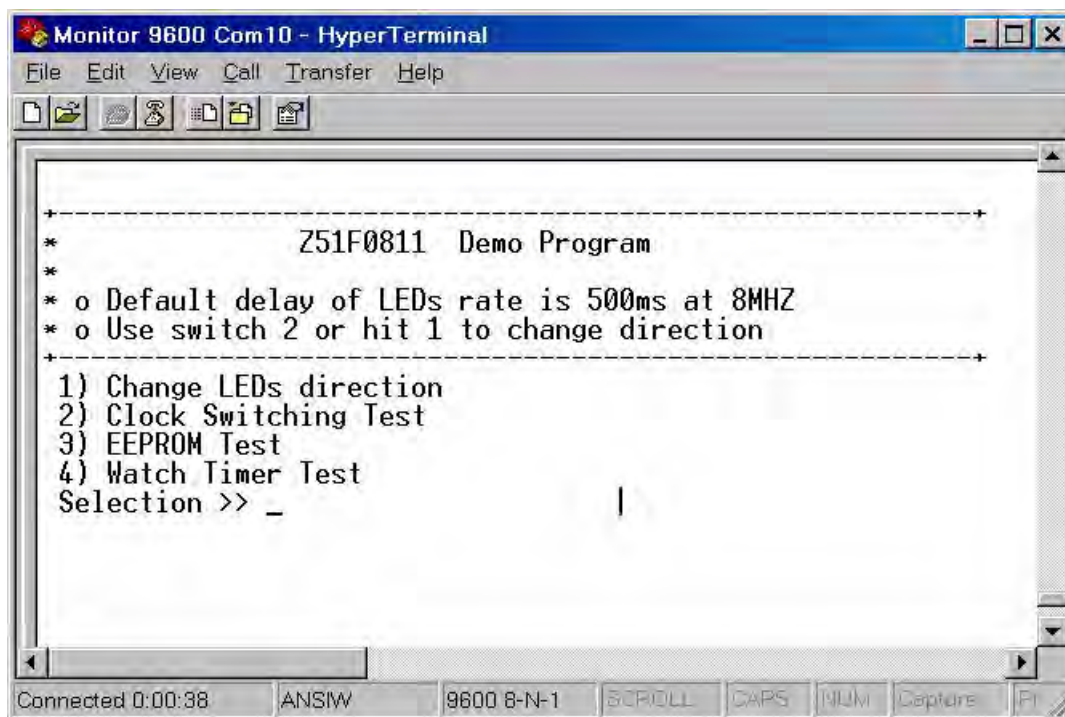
Monitor 9600 Com10 - HyperTerminal

File Edit View Call Transfer Help

+----------------------------------------------------------------------+
* Z51F0811 Demo Program
*
* o Default delay of LEDs rate is 500ms at 8MHZ
* o Use switch 2 or hit 1 to change direction
+----------------------------------------------------------------------+
1) Change LEDs direction
2) Clock Switching Test
3) EEPROM Test
4) Watch Timer Test
Selection >> _

Connected 0:00:38 | ANSIW | 9600 8-N-1 | SCROLL | CAPS | NUM | Capture | Pr